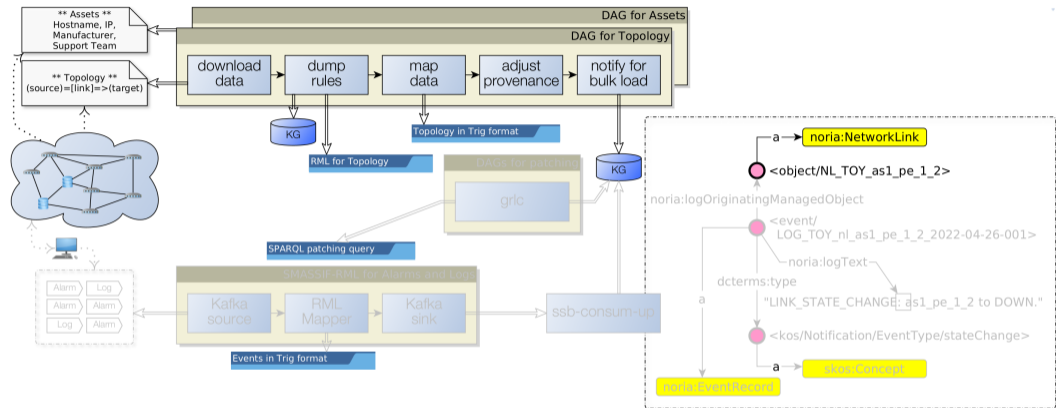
** Assets **
Hostname, IP,
Manufacturer,
Support Team

** Topology **
(source)=[link]=>(target)

DAG for Assets

DAG for Topology

download data

dump rules

map data

adjust provenance

notify for bulk load

KG

Topology in Trig format

RML for Topology

DAGs for patching

grlc

KG

SPARQL patching query

SMASSIF-RML for Alarms and Logs

Alarm
Log
Alarm
Log
Log
Alarm

Kafka source

RML Mapper

Kafka sink

ssb-consum-up

Events in Trig format

a

noria:NetworkLink

<object/NL_TOY_as1_pe_1_2>

noria:logOriginatingManagedObject

<event/
LOG_TOY_nl_as1_pe_1_2_2022-04-26-001>

noria:logText

dcterms:type

"LINK_STATE_CHANGE: as1_pe_1_2 to DOWN."

a

<kos/Notification/EventType/stateChange>

a

skos:Concept

noria:EventRecord